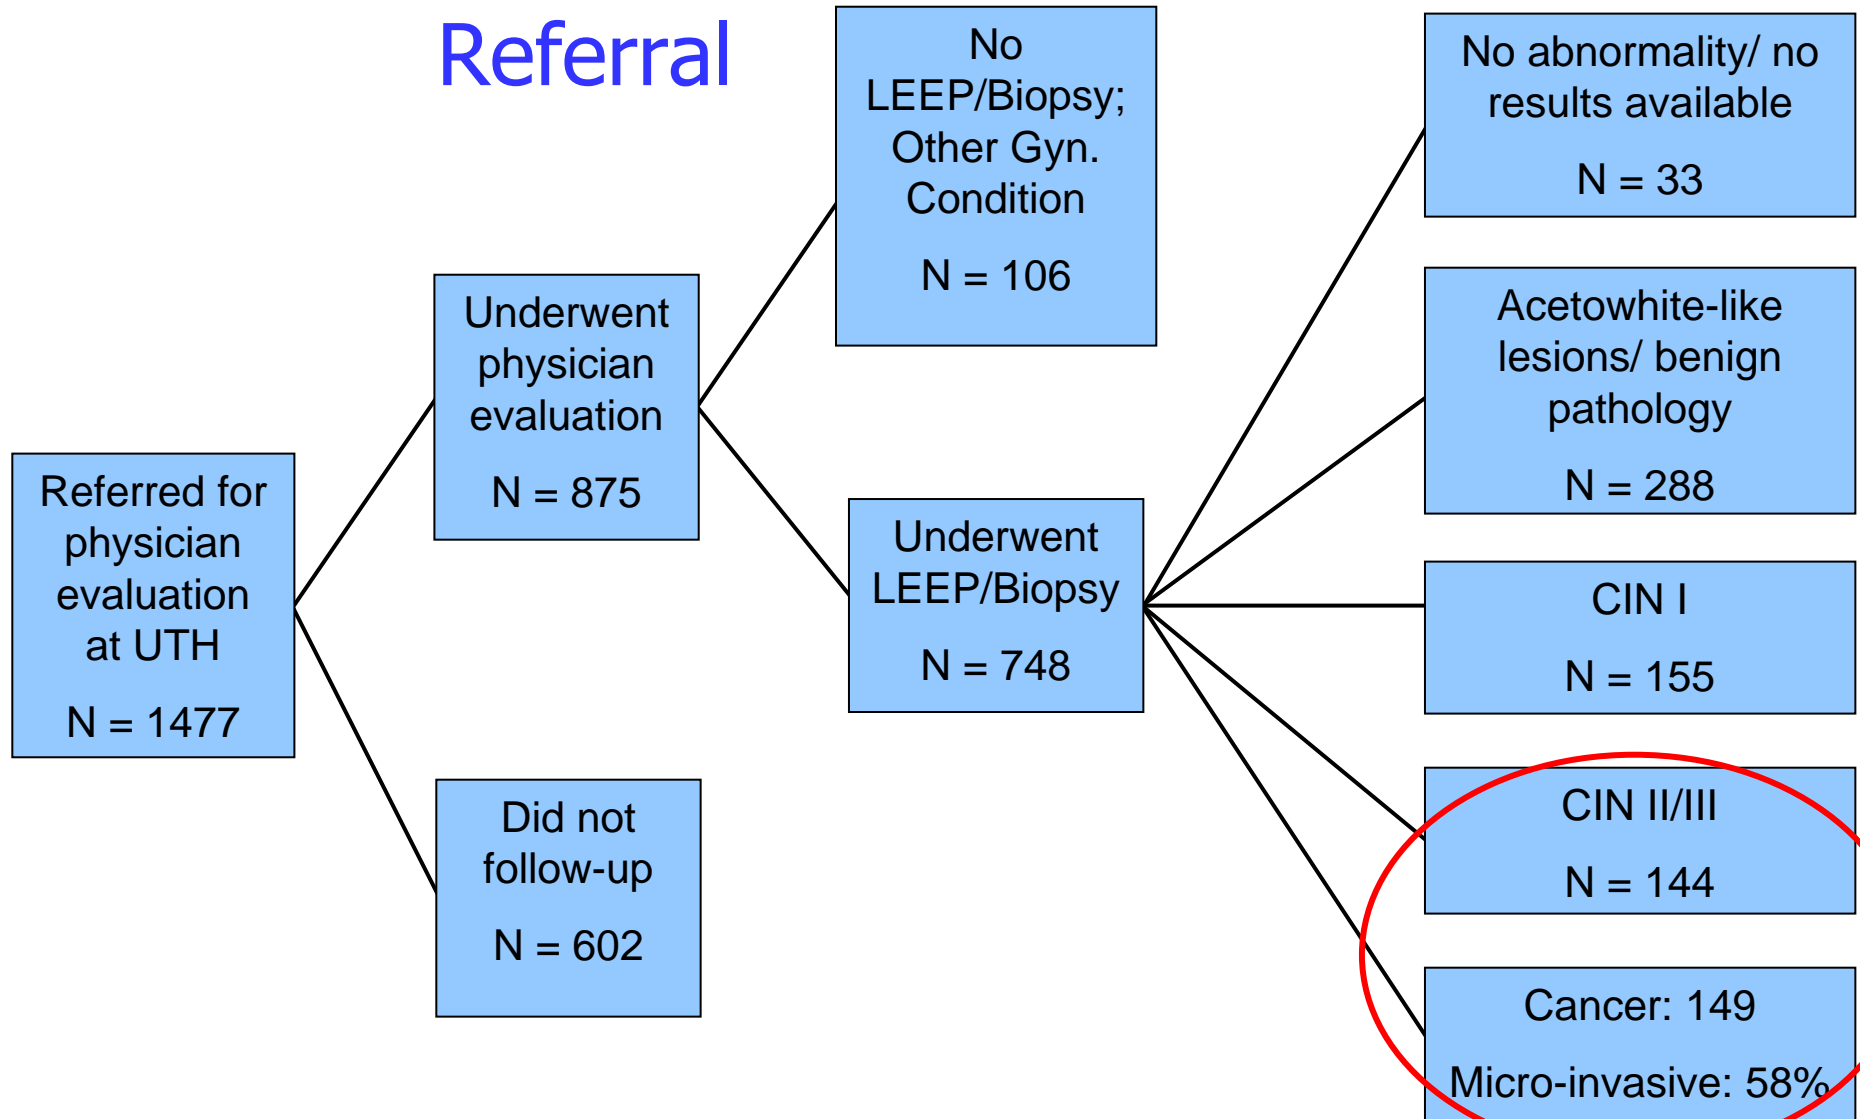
Referral

Referred for physician evaluation at UTH

N = 1477

Underwent physician evaluation

N = 875

Did not follow-up

N = 602

No LEEP/Biopsy; Other Gyn. Condition

N = 106

Underwent LEEP/Biopsy

N = 748

No abnormality/ no results available

N = 33

Acetowhite-like lesions/ benign pathology

N = 288

CIN I

N = 155

CIN II/III

N = 144

Cancer: 149

Micro-invasive: 58%